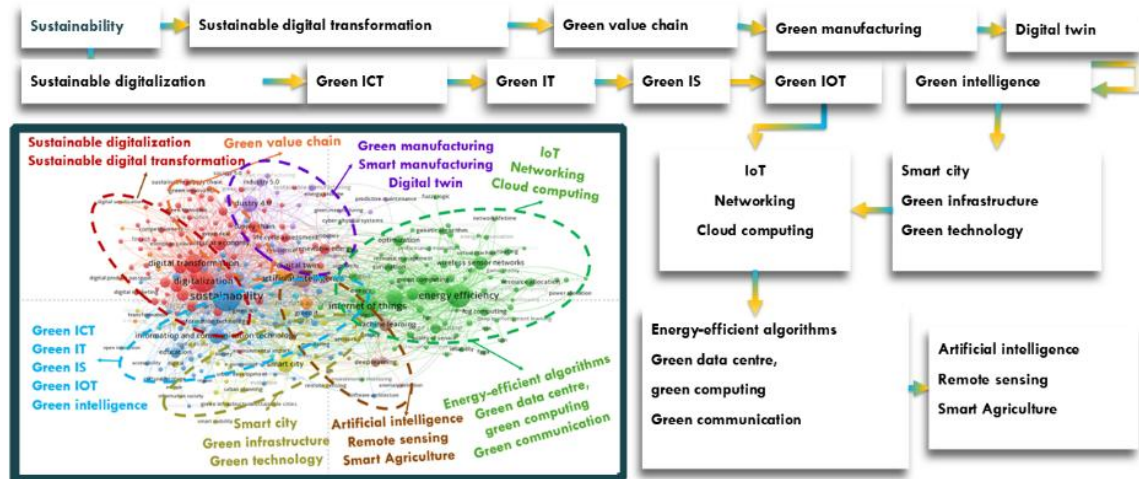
Sustainability

Sustainable digital transformation

Green value chain

Green manufacturing

Digital twin

Sustainable digitalization

Green ICT

Green IT

Green IS

Green IOT

Green intelligence

Sustainable digitalization
Sustainable digital transformation

Green value chain

Green manufacturing
Smart manufacturing
Digital twin

IoT
Networking
Cloud computing

digital transformation
digitalization
sustainability
internet of things
energy efficiency

Green ICT
Green IT
Green IS
Green IOT
Green intelligence

Smart city
Green infrastructure
Green technology

Artificial intelligence
Remote sensing
Smart Agriculture

Energy-efficient algorithms
Green data centre,
green computing
Green communication

IoT
Networking
Cloud computing

Smart city
Green infrastructure
Green technology

Energy-efficient algorithms
Green data centre,
green computing
Green communication

Artificial intelligence
Remote sensing
Smart Agriculture